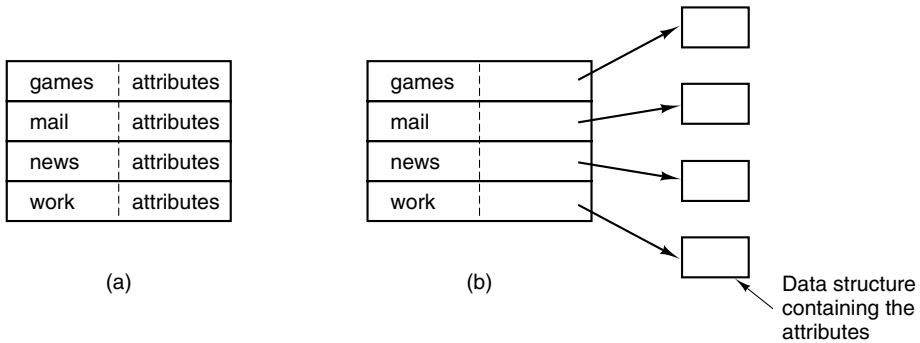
| games | attributes |
|---|---|
| mail | attributes |
| news | attributes |
| work | attributes |

(a)

| games | |
|---|---|
| mail | |
| news | |
| work | |

(b)

Data structure containing the attributes